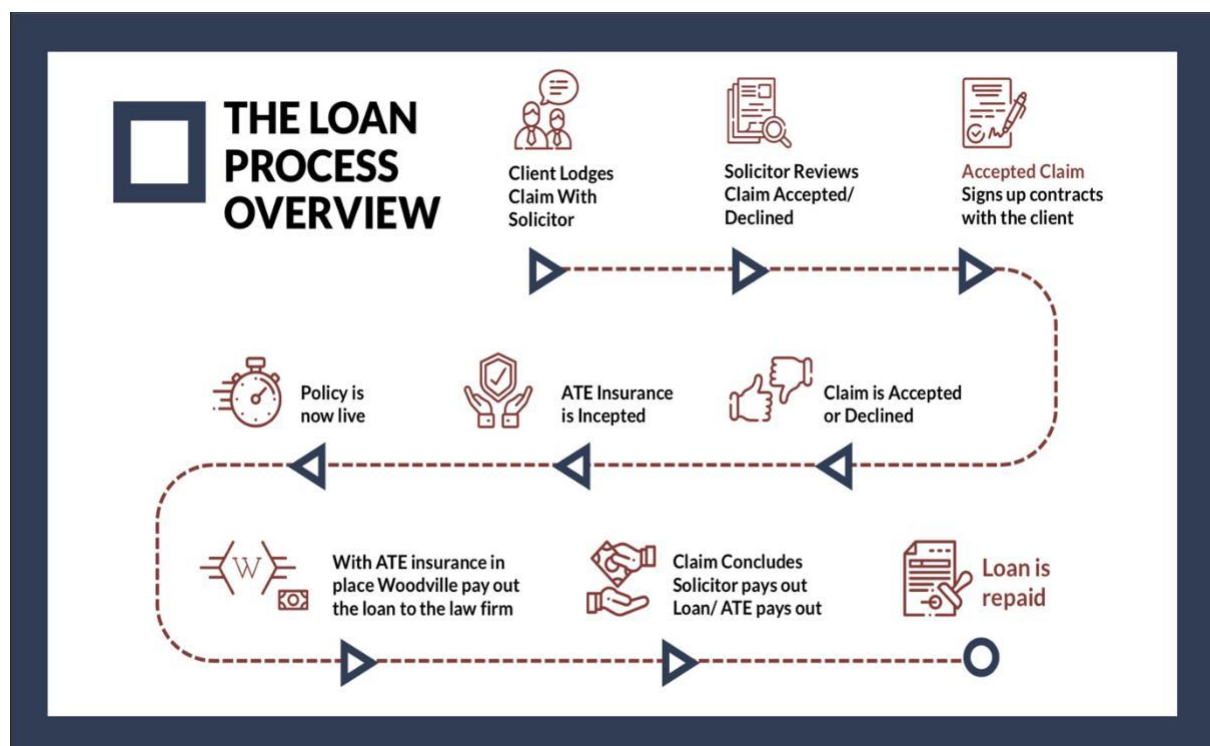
THE LOAN PROCESS OVERVIEW

Client Lodges Claim With Solicitor

Solicitor Reviews Claim Accepted/ Declined

Accepted Claim
Signs up contracts with the client

Claim is Accepted or Declined

ATE Insurance is Incepted

Policy is now live

W

With ATE insurance in place Woodville pay out the loan to the law firm

Claim Concludes Solicitor pays out Loan/ ATE pays out

Loan is repaid